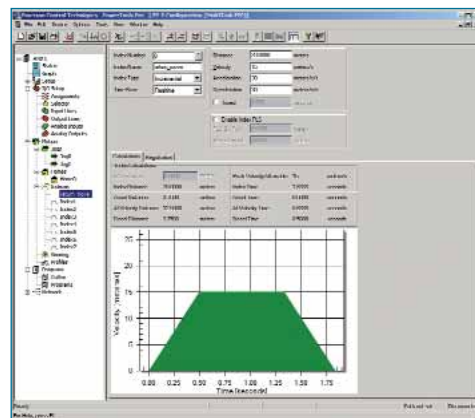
Emerson Control Techniques - PowerTools Pro - [FM-3 Configuration]
File Edit Device Options Tools View Window Help

Index Number
Index Name
Index Type Incremental
Time Base Realtime

Distance
Velocity
Acceleration
Deceleration

Enable Index PLS

Calculations Registration

Velocity (in/second)

Time (seconds)

25
20
15
10
5
0

0.00 0.25 0.50 0.75 1.00 1.25 1.50 1.75

Ready